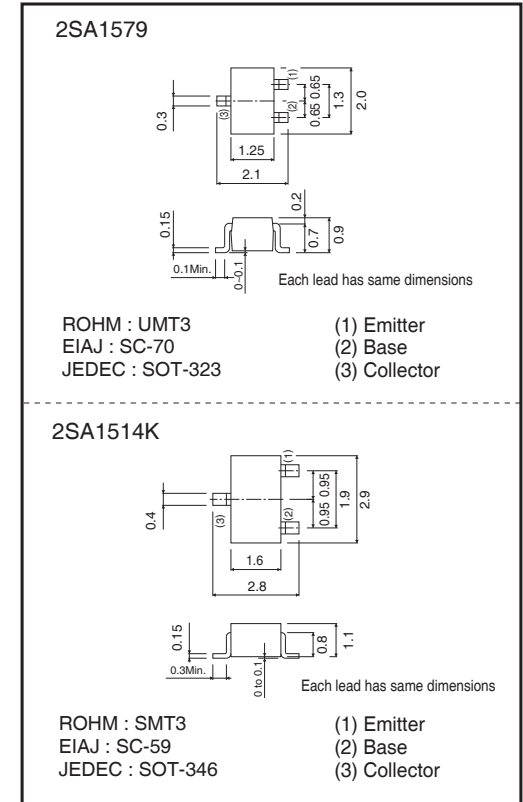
2SA1579

(1)
(2)
(3)
0.65 0.65
1.3
2.0
0.3
1.25
2.1

0.15
0.2
0.7
0.9
0.1Min.
0~0.1
Each lead has same dimensions

ROHM : UMT3
EIAJ : SC-70
JEDEC : SOT-323

(1) Emitter
(2) Base
(3) Collector

2SA1514K

(1)
(2)
(3)
0.95 0.95
1.9
2.9
0.4
1.6
2.8

0.15
0.8
1.1
0.3Min.
0 to 0.1
Each lead has same dimensions

ROHM : SMT3
EIAJ : SC-59
JEDEC : SOT-346

(1) Emitter
(2) Base
(3) Collector